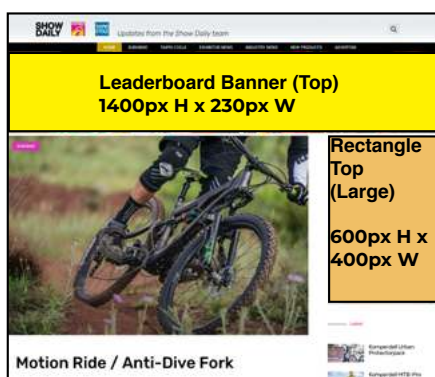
SHOW DAILY

Updates from the Show Daily team

HOME

Leaderboard Banner (Top)
1400px H x 230px W

Rectangle Top (Large)

600px H x 400px W

Motion Ride / Anti-Dive Fork

Komperdell Urban Protectorjack

Komperdell MTB Pro